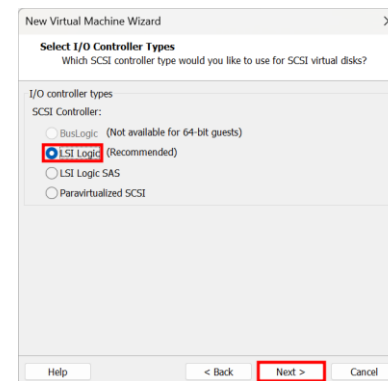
New Virtual Machine Wizard

Select I/O Controller Types
Which SCSI controller type would you like to use for SCSI virtual disks?

I/O controller types
SCSI Controller:

BusLogic (Not available for 64-bit guests)
LSI Logic (Recommended)
LSI Logic SAS
Paravirtualized SCSI

Help
< Back
Next >
Cancel